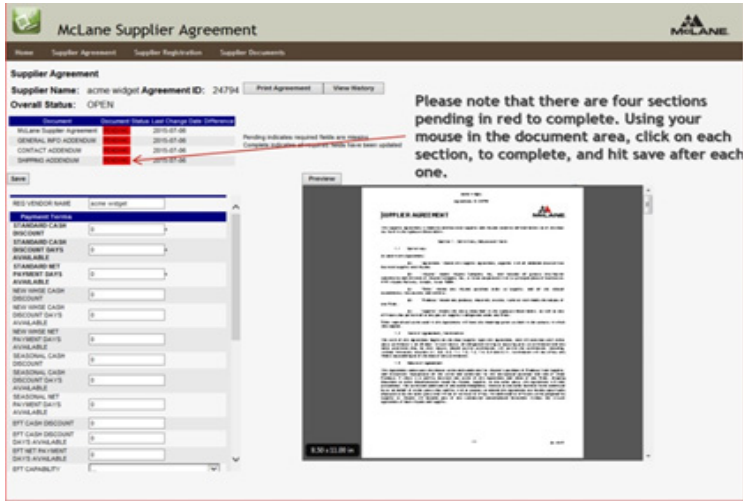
McLane Supplier Agreement

McLANE

Home Supplier Agreement Supplier Registration Supplier Documents

Supplier Agreement

Supplier Name: acme widget Agreement ID: 24794 Print Agreement View History

Overall Status: OPEN

| Document | Document Status | Last Change Date | Difference |
|---|---|---|---|
| McLane Supplier Agreement | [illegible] | 2015-07-08 | |
| GENERAL INFO ADDENDUM | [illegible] | 2015-07-08 | |
| CONTACT ADDENDUM | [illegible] | 2015-07-08 | |
| SHIPPING ADDENDUM | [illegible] | 2015-07-08 | |

Pending indicates required fields are missing.
Complete indicates all required fields have been updated

Please note that there are four sections pending in red to complete. Using your mouse in the document area, click on each section, to complete, and hit save after each one.

Save

Preview

REG VENDOR NAME acme widget

Payment Terms

STANDARD CASH DISCOUNT 0

STANDARD CASH DISCOUNT DAYS AVAILABLE 0

STANDARD NET PAYMENT DAYS AVAILABLE 0

NEW WHSE CASH DISCOUNT 0

NEW WHSE CASH DISCOUNT DAYS AVAILABLE 0

NEW WHSE NET PAYMENT DAYS AVAILABLE 0

SEASONAL CASH DISCOUNT 0

SEASONAL CASH DISCOUNT DAYS AVAILABLE 0

SEASONAL NET PAYMENT DAYS AVAILABLE 0

EFT CASH DISCOUNT 0

EFT CASH DISCOUNT DAYS AVAILABLE 0

EFT NET PAYMENT DAYS AVAILABLE 0

EFT CAPABILITY

SUPPLIER AGREEMENT

McLANE

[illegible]

8.50 x 11.00 in